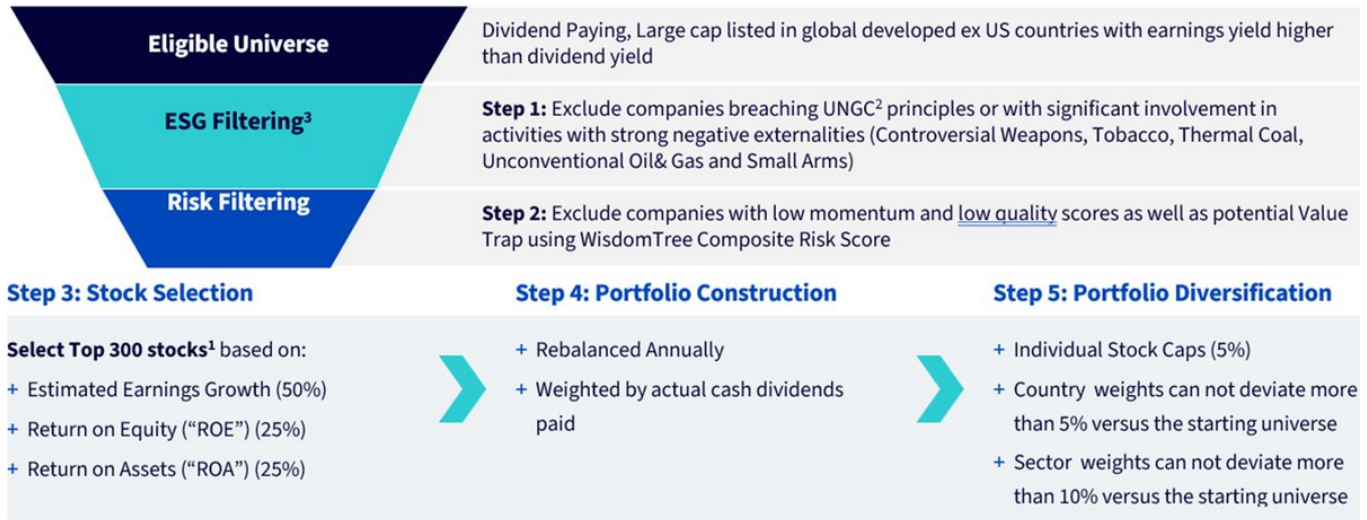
Eligible Universe

Dividend Paying, Large cap listed in global developed ex US countries with earnings yield higher than dividend yield

ESG Filtering$^3$

Step 1: Exclude companies breaching UNGC$^2$ principles or with significant involvement in activities with strong negative externalities (Controversial Weapons, Tobacco, Thermal Coal, Unconventional Oil& Gas and Small Arms)

Risk Filtering

Step 2: Exclude companies with low momentum and low quality scores as well as potential Value Trap using WisdomTree Composite Risk Score

Step 3: Stock Selection

Select Top 300 stocks$^1$ based on:
+ Estimated Earnings Growth (50%)
+ Return on Equity ("ROE") (25%)
+ Return on Assets ("ROA") (25%)

Step 4: Portfolio Construction

+ Rebalanced Annually
+ Weighted by actual cash dividends paid

Step 5: Portfolio Diversification

+ Individual Stock Caps (5%)
+ Country weights can not deviate more than 5% versus the starting universe
+ Sector weights can not deviate more than 10% versus the starting universe